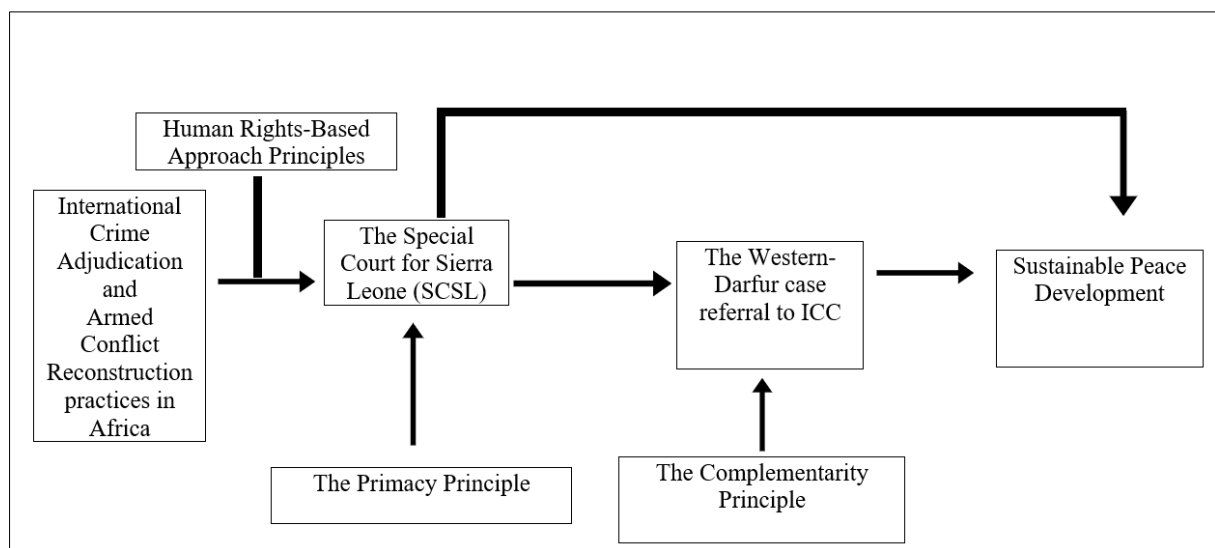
Human Rights-Based Approach Principles

International Crime Adjudication and Armed Conflict Reconstruction practices in Africa

The Special Court for Sierra Leone (SCSL)

The Western-Darfur case referral to ICC

Sustainable Peace Development

The Primacy Principle

The Complementarity Principle